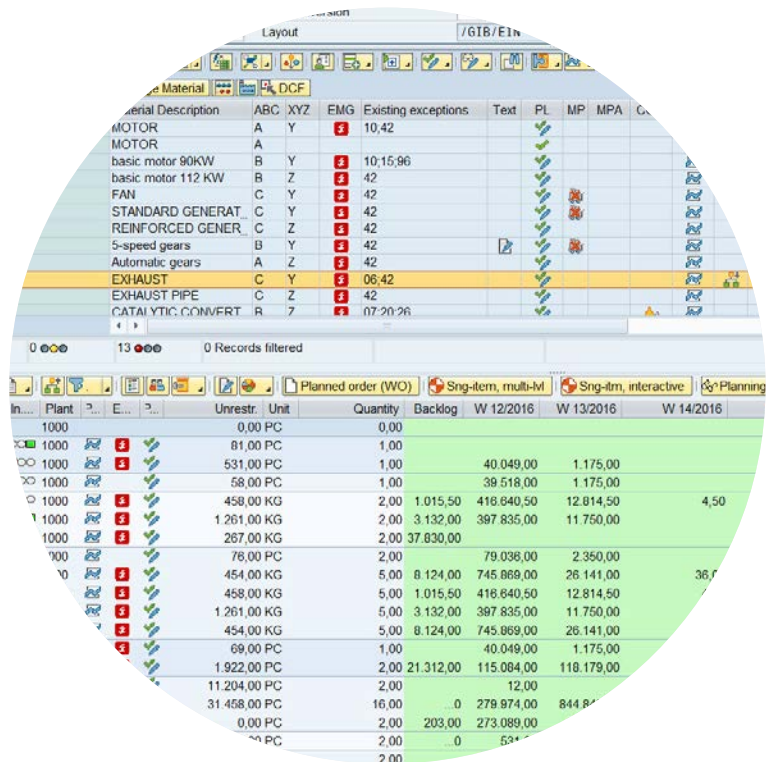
Layout /GIB/E1N

ge Material DCF

| aterial Description | ABC | XYZ | EMG | Existing exceptions | Text | PL | MP | MPA |
|---|---|---|---|---|---|---|---|---|
| MOTOR | A | Y | | 10,42 | | | | |
| MOTOR | A | | | | | | | |
| basic motor 90KW | B | Y | | 10;15;96 | | | | |
| basic motor 112 KW | B | Z | | 42 | | | | |
| FAN | C | Y | | 42 | | | | |
| STANDARD GENERAT_ | C | Y | | 42 | | | | |
| REINFORCED GENER_ | C | Z | | 42 | | | | |
| 5-speed gears | B | Y | | 42 | | | | |
| Automatic gears | A | Z | | 42 | | | | |
| EXHAUST | C | Y | | 06;42 | | | | |
| EXHAUST PIPE | C | Z | | 42 | | | | |
| CATALYTIC CONVERT | B | Z | | 07;20;26 | | | | |

0 13 0 Records filtered

Planned order (WO) Sng-item, multi-lvl Sng-itm, interactive Planning

| In... | Plant | | Unrestr. | Unit | Quantity | Backlog | W 12/2016 | W 13/2016 | W 14/2016 |
|---|---|---|---|---|---|---|---|---|---|
| | 1000 | | 0,00 | PC | 0,00 | | | | |
| | 1000 | | 81,00 | PC | 1,00 | | | | |
| | 1000 | | 531,00 | PC | 1,00 | | 40.049,00 | 1.175,00 | |
| | 1000 | | 58,00 | PC | 1,00 | | 39.518,00 | 1.175,00 | |
| | 1000 | | 458,00 | KG | 2,00 | 1.015,50 | 416.640,50 | 12.814,50 | 4,50 |
| | 1000 | | 1.261,00 | KG | 2,00 | 3.132,00 | 397.835,00 | 11.750,00 | |
| | 1000 | | 267,00 | KG | 2,00 | 37.830,00 | | | |
| | 000 | | 76,00 | PC | 2,00 | | 79.036,00 | 2.350,00 | |
| | 00 | | 454,00 | KG | 5,00 | 8.124,00 | 745.869,00 | 26.141,00 | 36,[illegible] |
| | | | 458,00 | KG | 5,00 | 1.015,50 | 416.640,50 | 12.814,50 | |
| | | | 1.261,00 | KG | 5,00 | 3.132,00 | 397.835,00 | 11.750,00 | |
| | | | 454,00 | KG | 5,00 | 8.124,00 | 745.869,00 | 26.141,00 | |
| | | | 69,00 | PC | 1,00 | | 40.049,00 | 1.175,00 | |
| | | | 1.922,00 | PC | 2,00 | 21.312,00 | 115.084,00 | 118.179,00 | |
| | | | 11.204,00 | PC | 2,00 | | 12,00 | | |
| | | | 31.458,00 | PC | 16,00 | ...0 | 279.974,00 | 844.8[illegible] | |
| | | | 0,00 | PC | 2,00 | 203,00 | 273.089,00 | | |
| | | | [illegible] | PC | 2,00 | ...0 | 531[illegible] | | |
| | | | | | 2,00 | | | | |